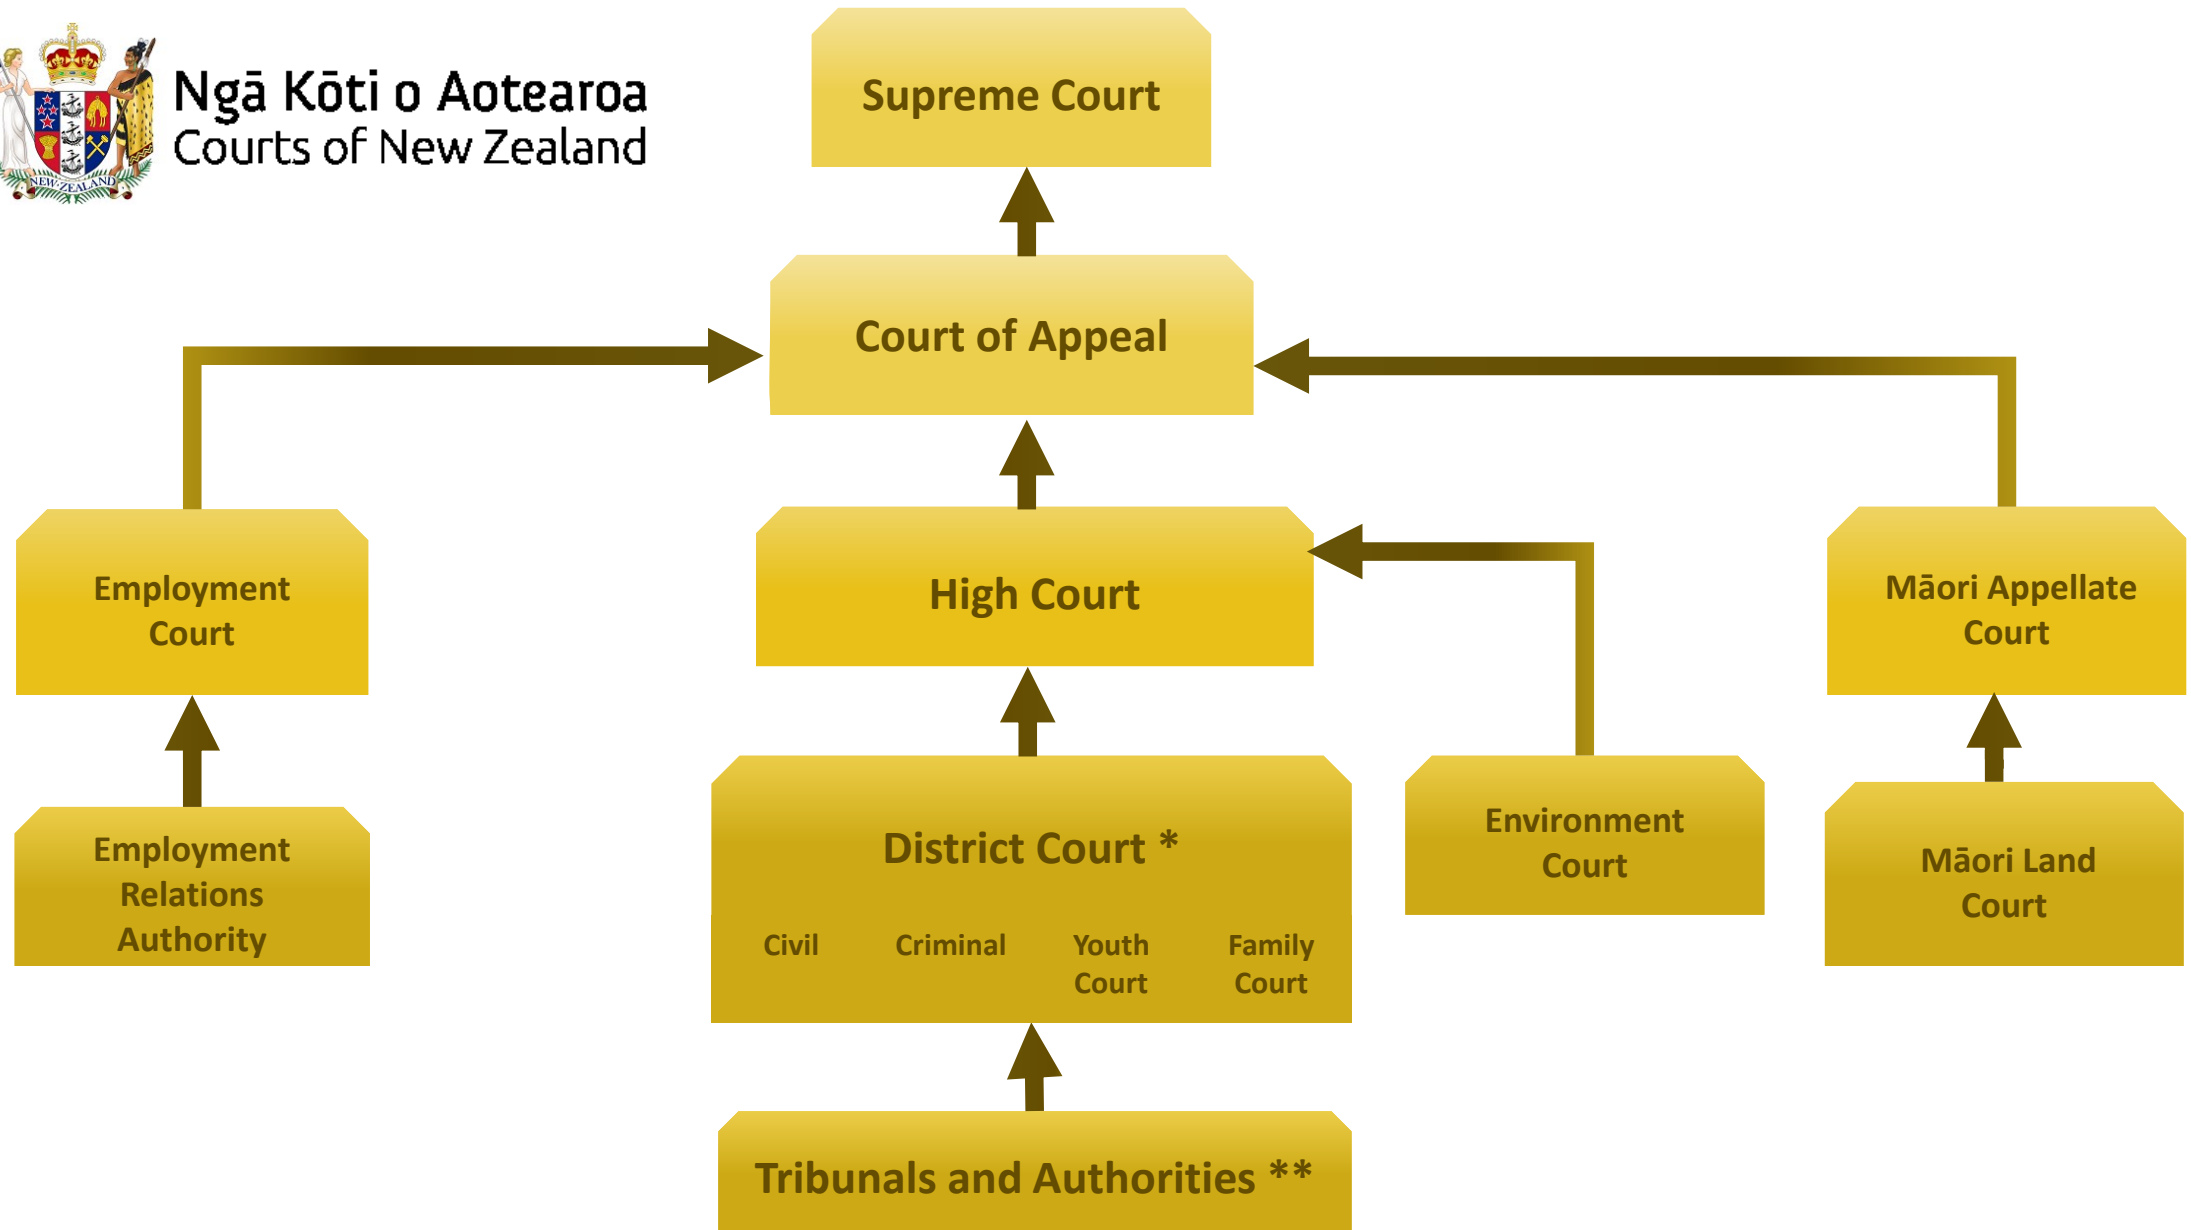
NEW ZEALAND

Ngā Kōti o Aotearoa
Courts of New Zealand

Supreme Court

Court of Appeal

Employment Court

High Court

Māori Appellate Court

Employment Relations Authority

District Court *

Civil

Criminal

Youth Court

Family Court

Environment Court

Māori Land Court

Tribunals and Authorities **